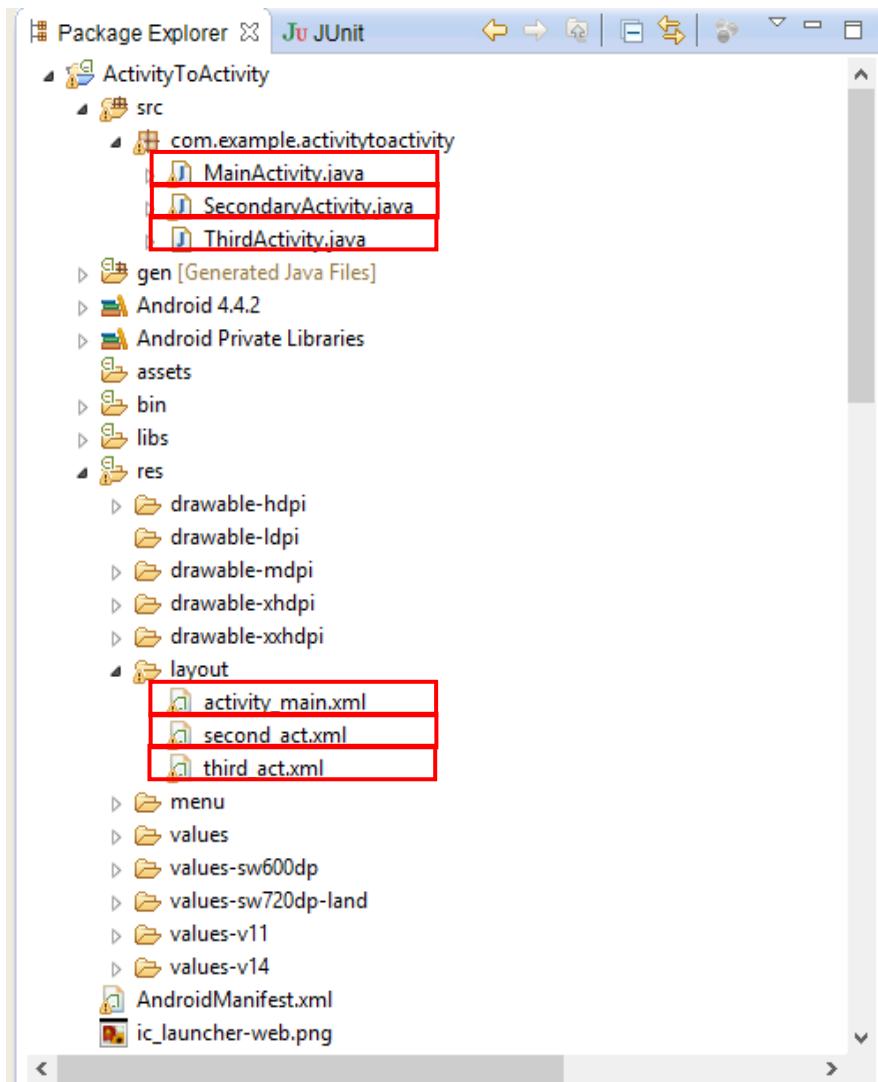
Package Explorer ☒ Ju JUnit

ActivityToActivity
src
com.example.activitytoactivity
MainActivity.java
SecondaryActivity.java
ThirdActivity.java
gen [Generated Java Files]
Android 4.4.2
Android Private Libraries
assets
bin
libs
res
drawable-hdpi
drawable-ldpi
drawable-mdpi
drawable-xhdpi
drawable-xxhdpi
layout
activity_main.xml
second_act.xml
third_act.xml
menu
values
values-sw600dp
values-sw720dp-land
values-v11
values-v14
AndroidManifest.xml
ic_launcher-web.png